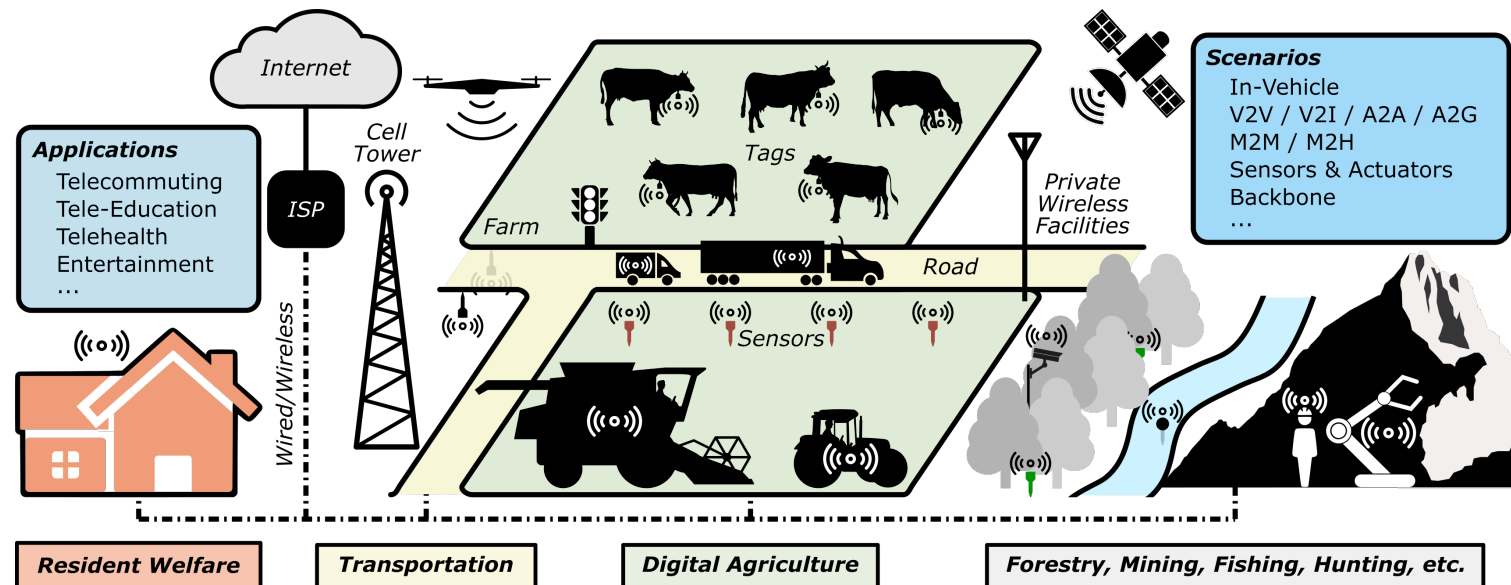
Internet

Applications
Telecommuting
Tele-Education
Telehealth
Entertainment
...

ISP

Wired/Wireless

Cell Tower

Tags

Farm

Road

Sensors

Private Wireless Facilities

Scenarios
In-Vehicle
V2V / V2I / A2A / A2G
M2M / M2H
Sensors & Actuators
Backbone
...

Resident Welfare

Transportation

Digital Agriculture

Forestry, Mining, Fishing, Hunting, etc.